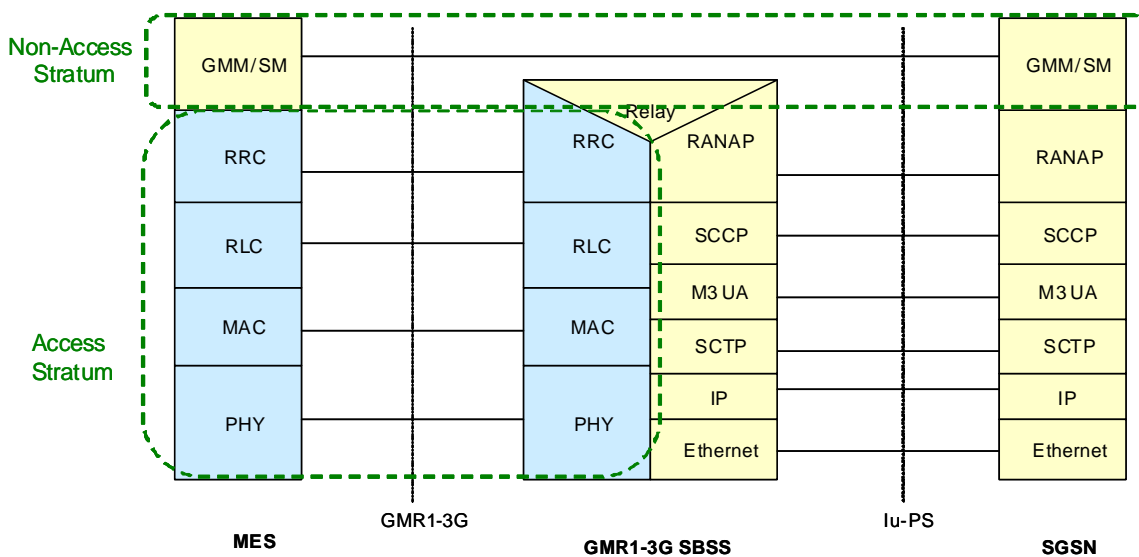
Non-Access Stratum

GMM/SM

Relay

RRC

RANAP

GMM/SM

RRC

RANAP

RLC

RLC

SCCP

SCCP

M3 UA

M3 UA

MAC

MAC

SCTP

SCTP

Access Stratum

IP

IP

PHY

PHY

Ethernet

Ethernet

GMR1-3G

Iu-PS

MES

GMR1-3G SBSS

SGSN